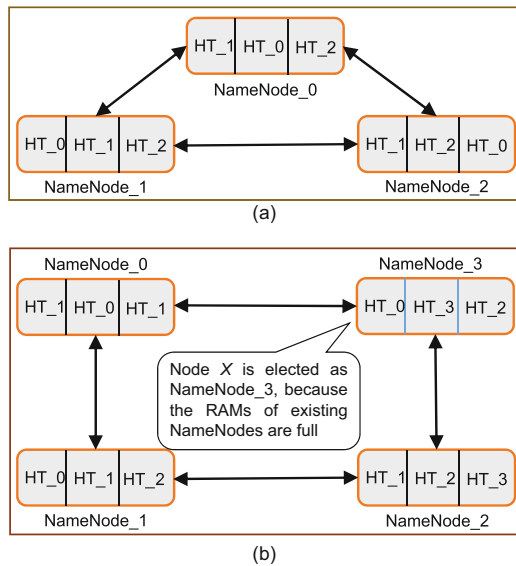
HT_1 HT_0 HT_2
NameNode_0

HT_0 HT_1 HT_2
NameNode_1

HT_1 HT_2 HT_0
NameNode_2

(a)

NameNode_0
HT_1 HT_0 HT_1

NameNode_3
HT_0 HT_3 HT_2

Node $X$ is elected as NameNode_3, because the RAMs of existing NameNodes are full

HT_0 HT_1 HT_2
NameNode_1

HT_1 HT_2 HT_3
NameNode_2

(b)